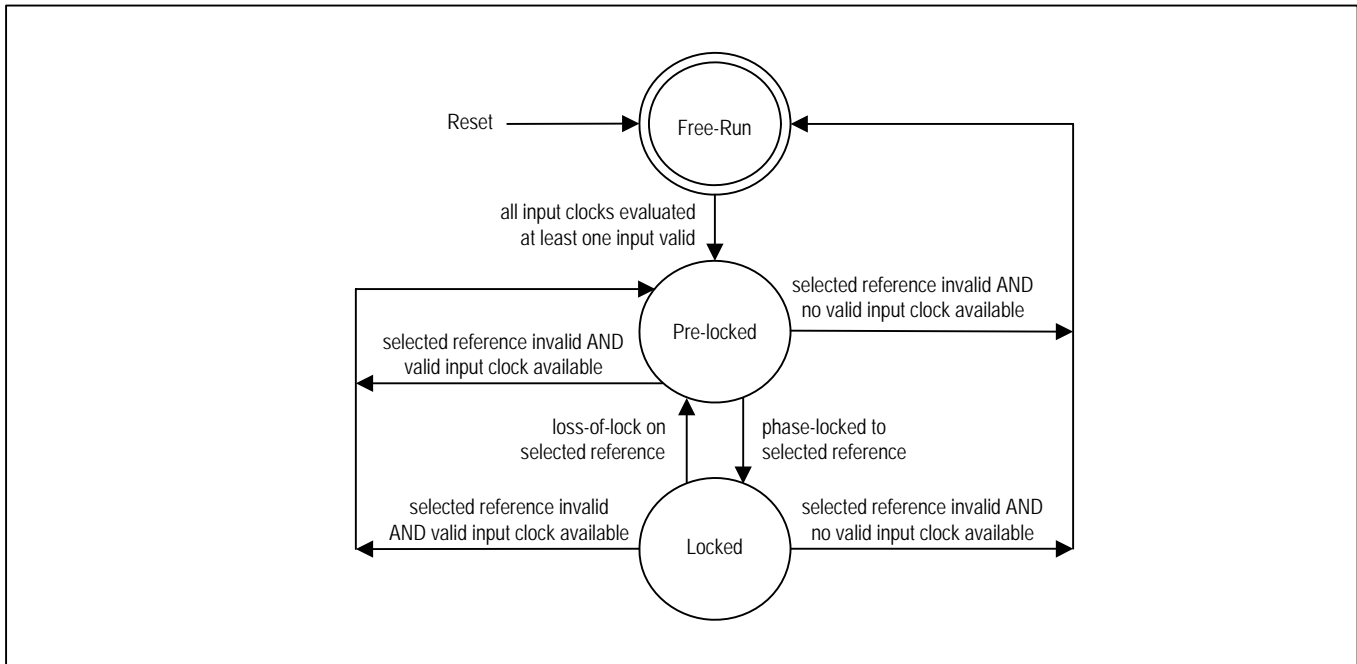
Reset

Free-Run

all input clocks evaluated at least one input valid

selected reference invalid AND no valid input clock available

Pre-locked

selected reference invalid AND valid input clock available

loss-of-lock on selected reference

phase-locked to selected reference

selected reference invalid AND valid input clock available

Locked

selected reference invalid AND no valid input clock available